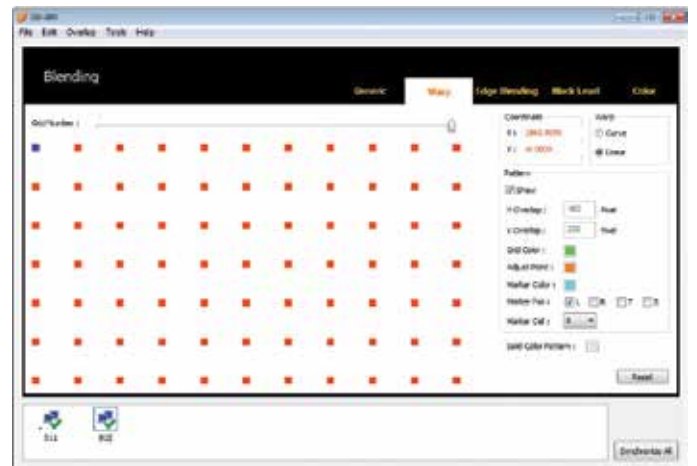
File Edit Overlay Tools Help

Blending

Generic Warp Edge Blending Black Level Color

Grid Number :

Coordinate
X : 1865.0000
Y : 0.0000

Warp
Curve
Linear

Pattern
Show
H Overlap : 980 Pixel
V Overlap : 220 Pixel
Grid Color :
Adjust Point :
Marker Color :
Marker Pos : L R T B
Marker Cell : 8

Solid Color Pattern :

Reset

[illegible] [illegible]

Synchronize All